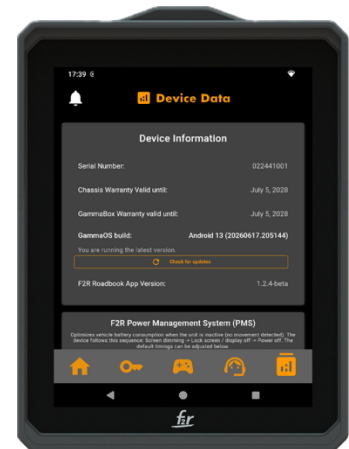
17:39

Device Data

Device Information

Serial Number: 022441001

Chassis Warranty Valid until: July 5, 2028

GammaBox Warranty valid until: July 5, 2028

GammaOS build: Android 13 (20260617.205144)

You are running the latest version.

Check for updates

F2R Roadbook App Version: 1.2.4-beta

F2R Power Management System (PMS)

Optimizes vehicle battery consumption when the unit is inactive (no movement detected). The device follows this sequence: Screen dimming → Lock screen / display off → Power off. The default timings can be adjusted below.

f2r